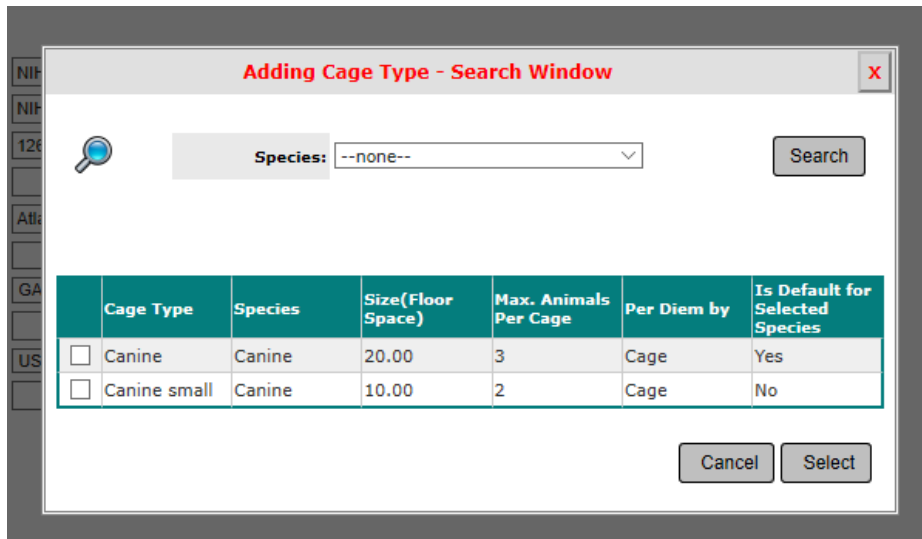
NIH
NIH
126
Atl
GA
US

Adding Cage Type - Search Window

x

Species: --none--

Search

| | Cage Type | Species | Size(Floor Space) | Max. Animals Per Cage | Per Diem by | Is Default for Selected Species |
|---|---|---|---|---|---|---|
| ☐ | Canine | Canine | 20.00 | 3 | Cage | Yes |
| ☐ | Canine small | Canine | 10.00 | 2 | Cage | No |

Cancel Select